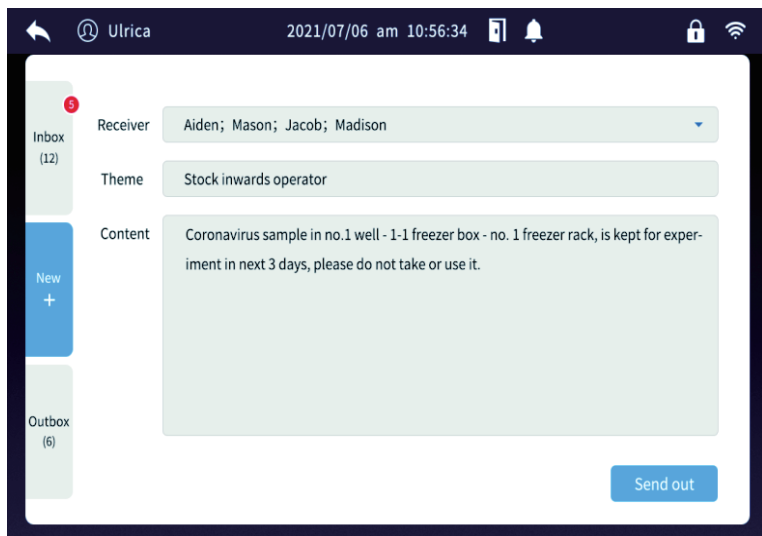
Ulrica 2021/07/06 am 10:56:34

5
Inbox
(12)

New
+

Outbox
(6)

Receiver Aiden; Mason; Jacob; Madison

Theme Stock inwards operator

Content Coronavirus sample in no.1 well - 1-1 freezer box - no. 1 freezer rack, is kept for experiment in next 3 days, please do not take or use it.

Send out